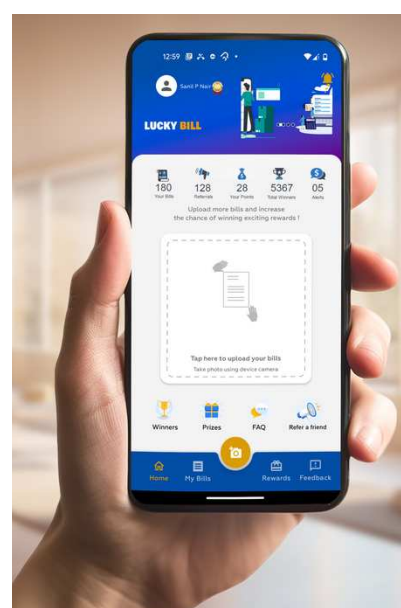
12:59

Sanil P Nav

LUCKY BILL

180
Your Bills

128
Referrals

28
Your Points

5367
Total Winners

05
Alerts

Upload more bills and increase the chance of winning exciting rewards !

Tap here to upload your bills
Take photo using device camera

Winners

Prizes

FAQ

Refer a friend

Home

My Bills

Rewards

Feedback